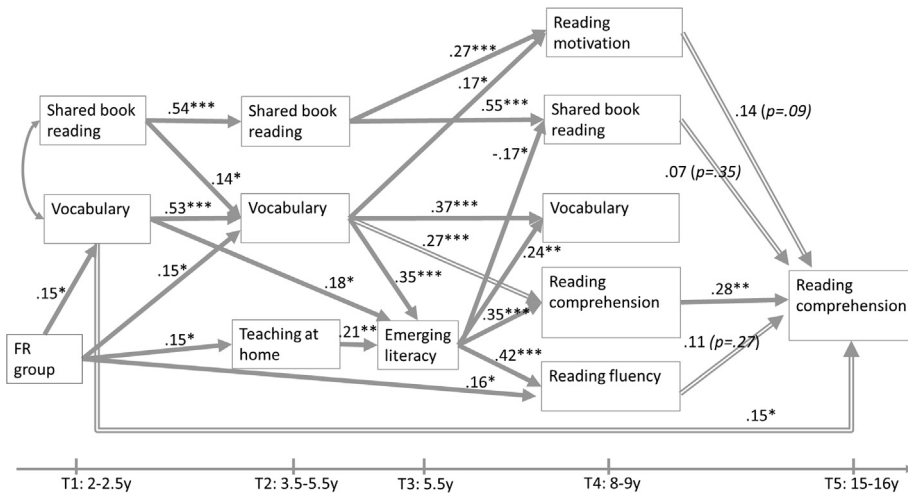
Reading motivation

Shared book reading

.54***

Shared book reading

.27***

.17*

.55***

Shared book reading

.14 (p=.09)

.14*

-.17*

.07 (p=.35)

Vocabulary

.53***

Vocabulary

.37***

Vocabulary

.27***

.24**

.15*

.18*

.35***

Reading comprehension

.28**

Reading comprehension

.15*

.15*

Teaching at home

.21**

Emerging literacy

.35***

.11 (p=.27)

FR group

.42***

.16*

Reading fluency

.15*

T1: 2-2.5y

T2: 3.5-5.5y

T3: 5.5y

T4: 8-9y

T5: 15-16y